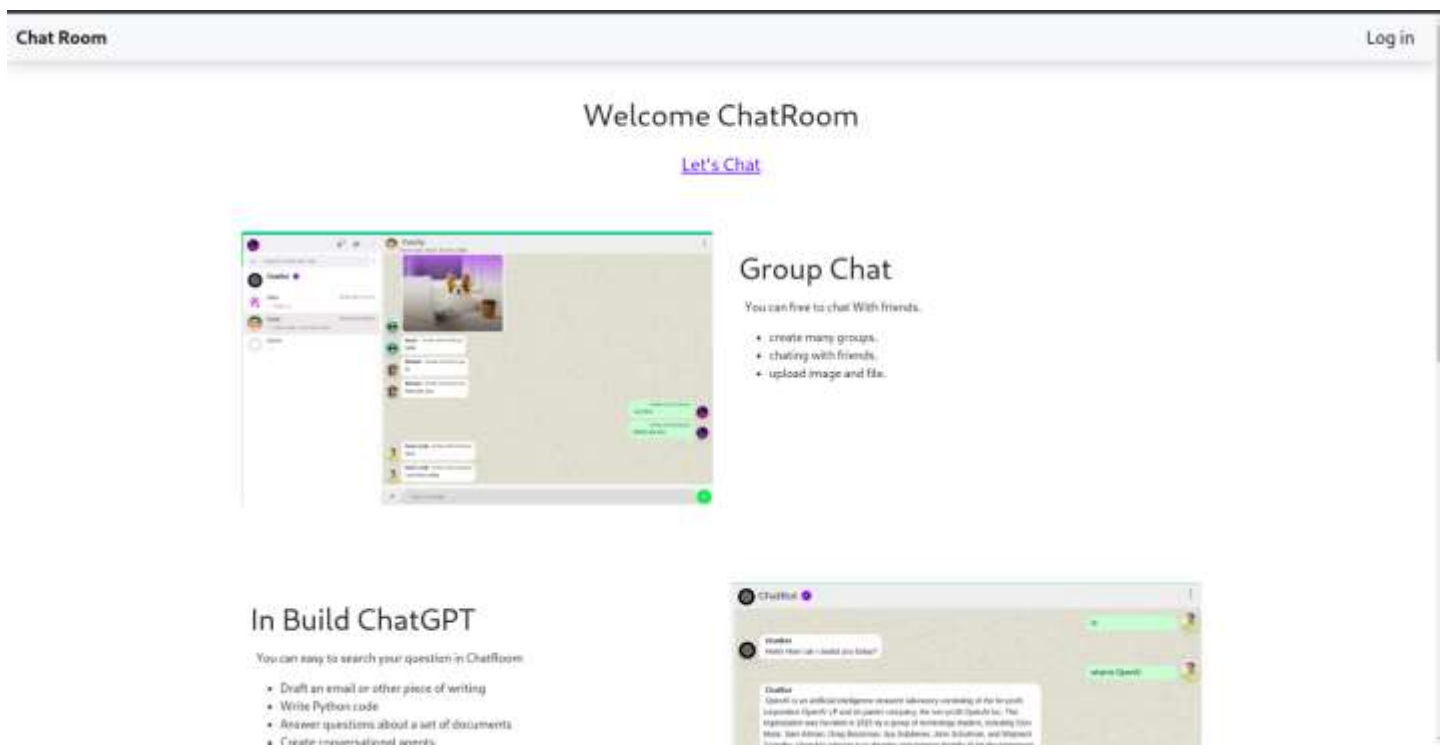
Chat Room

Log in

Welcome ChatRoom

Let's Chat

Group Chat

You can free to chat With friends.

- create many groups.
- chating with friends.
- upload image and file.

In Build ChatGPT

You can easy to search your question in ChatRoom

- Draft an email or other piece of writing
- Write Python code
- Answer questions about a set of documents
- Create conversational agents

ChatBot